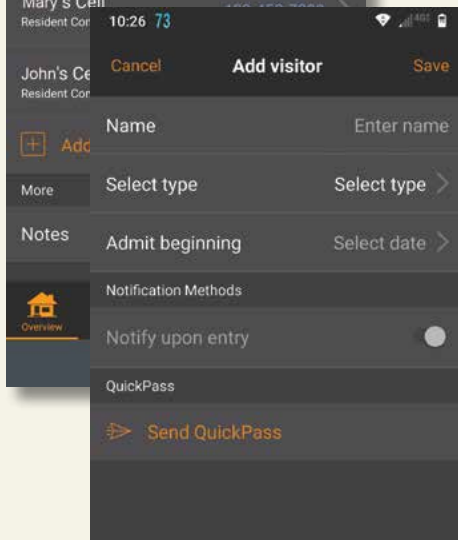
Mary's Cell
Resident Con

John's Ce
Resident Con

Add

More

Notes

Overview

10:26 73

Cancel
Add visitor
Save

Name
Enter name

Select type
Select type

Admit beginning
Select date

Notification Methods

Notify upon entry

QuickPass

Send QuickPass